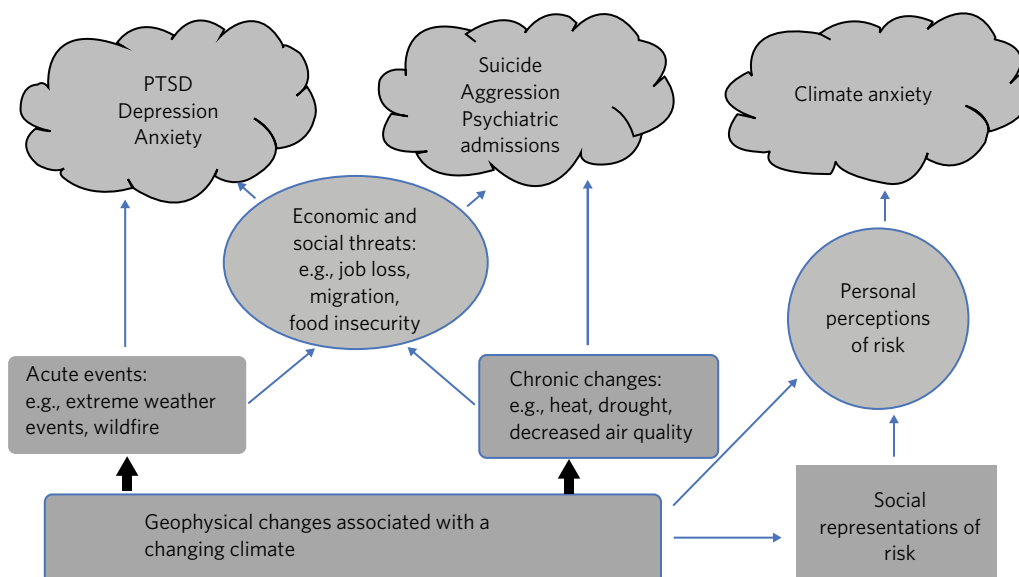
PTSD
Depression
Anxiety

Suicide
Aggression
Psychiatric admissions

Climate anxiety

Economic and social threats: e.g., job loss, migration, food insecurity

Personal perceptions of risk

Acute events: e.g., extreme weather events, wildfire

Chronic changes: e.g., heat, drought, decreased air quality

Geophysical changes associated with a changing climate

Social representations of risk